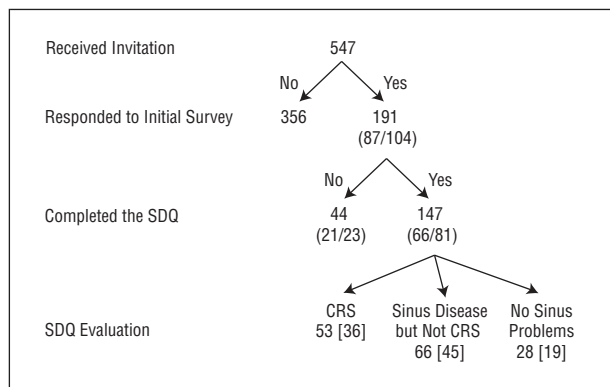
Received Invitation

547

No

Yes

Responded to Initial Survey

356

191
(87/104)

No

Yes

Completed the SDQ

44
(21/23)

147
(66/81)

SDQ Evaluation

CRS
53 [36]

Sinus Disease but Not CRS
66 [45]

No Sinus Problems
28 [19]